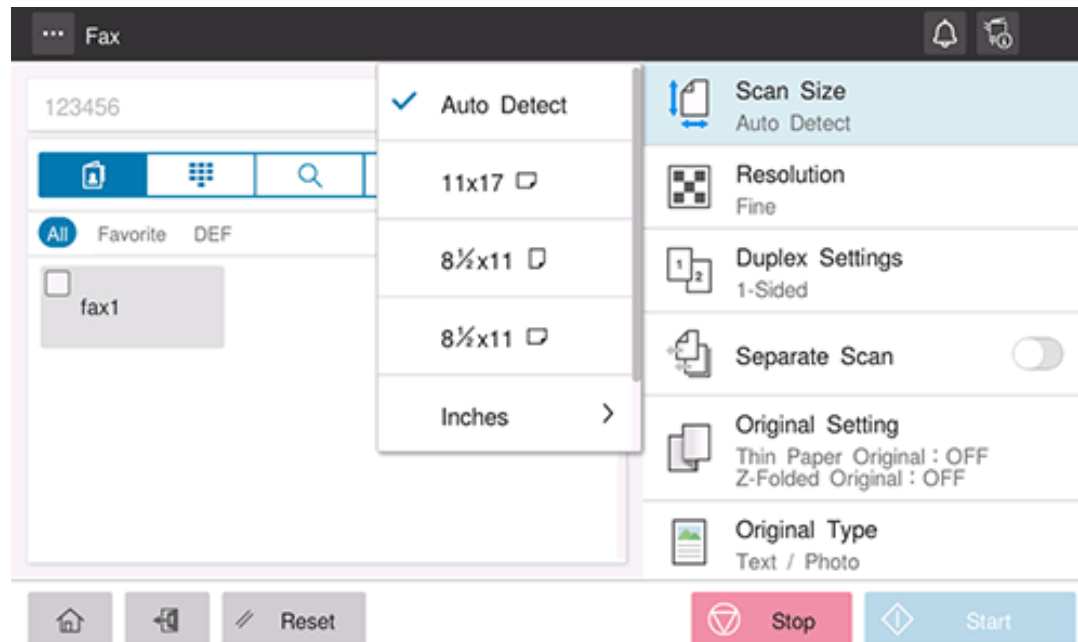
Fax

123456

All Favorite DEF

fax1

Auto Detect

11x17

8½x11

8½x11

Inches

Scan Size
Auto Detect

Resolution
Fine

Duplex Settings
1-Sided

Separate Scan

Original Setting
Thin Paper Original : OFF
Z-Folded Original : OFF

Original Type
Text / Photo

Reset

Stop

Start